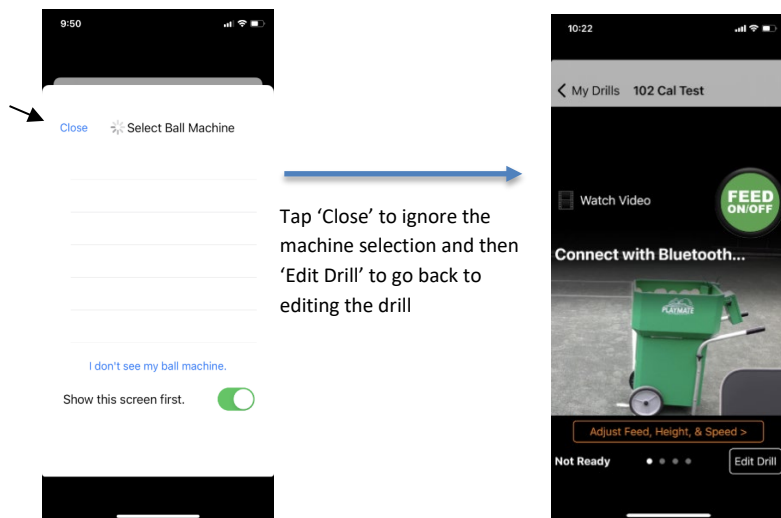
9:50

Close Select Ball Machine

I don't see my ball machine.

Show this screen first.

Tap 'Close' to ignore the machine selection and then 'Edit Drill' to go back to editing the drill

10:22

< My Drills 102 Cal Test

Watch Video

FEED ON/OFF

Connect with Bluetooth...

PLAYMATE

Adjust Feed, Height, & Speed >

Not Ready

Edit Drill